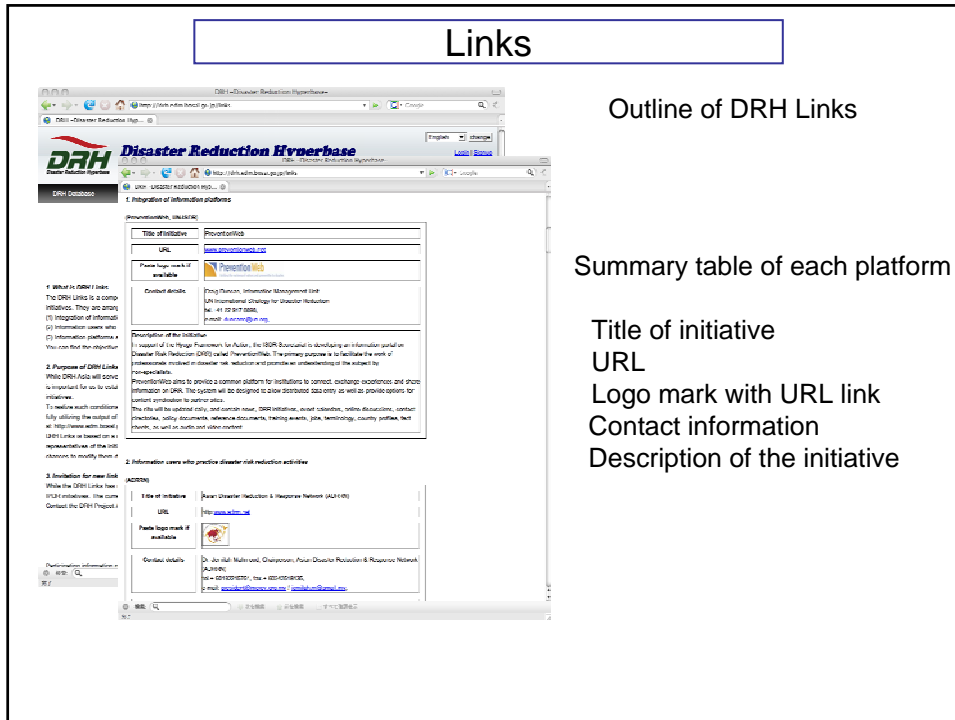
Links

DRH –Disaster Reduction Hyperbase–

http://drh.edm.bosai.go.jp/links

DRH –Disaster Reduction Hyp...

English change

Login | Signup

DRH

Disaster Reduction Hyperbase

Disaster Reduction Hyperbase

DRH Database

1. Integration of information platforms

(PreventionWeb, UNISDR)

| Title of initiative | PreventionWeb |
|---|---|
| URL | www.preventionweb.net |
| Paste logo mark if available | PreventionWeb |
| Contact details | Craig Duncan, Information Management Unit; UN International Strategy for Disaster Reduction; tel: +41 22 917 8855; e-mail: duncanc@un.org |

Description of the initiative
In support of the Hyogo Framework for Action, the ISDR Secretariat is developing an information portal on Disaster Risk Reduction (DRR) called PreventionWeb. The primary purpose is to facilitate the work of professionals involved in disaster risk reduction and promote an understanding of the subject by non-specialists.
PreventionWeb aims to provide a common platform for institutions to connect, exchange experiences and share information on DRR. The system will be designed to allow distributed data entry as well as provide options for content syndication to partner sites.
The site will be updated daily, and contain news, DRR initiatives, event calendars, online discussions, contact directories, policy documents, reference documents, training events, jobs, terminology, country profiles, fact sheets, as well as audio and video content.

1. What is DRH Links
The DRH Links is a comp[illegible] initiatives. They are arrang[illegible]
(1) Integration of informati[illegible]
(2) Information users who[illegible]
(3) Information platforms a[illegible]
You can find the objective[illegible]

2. Purpose of DRH Links
While DRH Asia will conv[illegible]
is important for us to colla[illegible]
initiatives.
To realize such conditions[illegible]
fully utilizing the output of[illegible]
at: http://www.edm.bosai.g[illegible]
DRH Links is based on a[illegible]
representatives of the initi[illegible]
planners to modify them d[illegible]

3. Invitation for new link
While the DRH Links has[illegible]
RCI-Hinitiatives. We contin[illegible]
Contact the DRH Project s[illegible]

2. Information users who practice disaster risk reduction activities

(ADRRN)

| Title of initiative | Asian Disaster Reduction & Response Network (ADRRN) |
|---|---|
| URL | http://www.adrrn.net |
| Paste logo mark if available | |
| Contact details | Dr. Jemilah Mahmood, Chairperson, Asian Disaster Reduction & Response Network (ADRRN); tel + 60342928901, fax + 60342918928; e-mail: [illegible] |

Outline of DRH Links

Summary table of each platform

Title of initiative
URL
Logo mark with URL link
Contact information
Description of the initiative